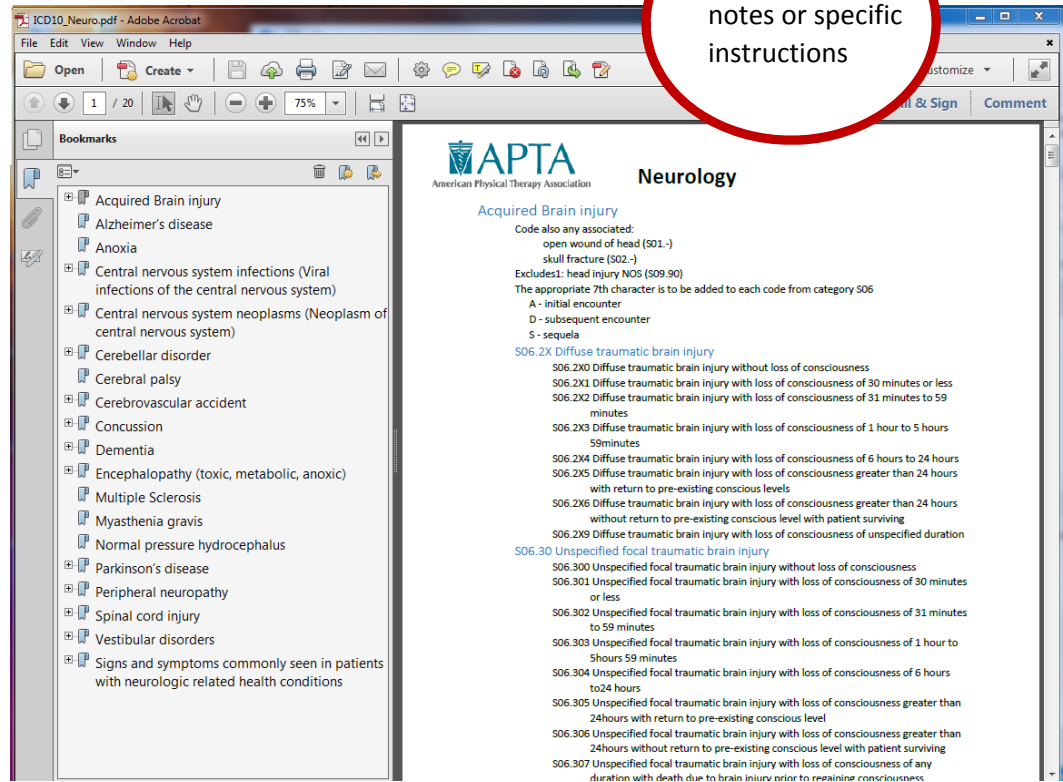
ICD10_Neuro.pdf - Adobe Acrobat

notes or specific instructions

File Edit View Window Help

Open Create

1 / 20 75%

ustomize

ll & Sign Comment

Bookmarks

Acquired Brain injury
Alzheimer's disease
Anoxia
Central nervous system infections (Viral infections of the central nervous system)
Central nervous system neoplasms (Neoplasm of central nervous system)
Cerebellar disorder
Cerebral palsy
Cerebrovascular accident
Concussion
Dementia
Encephalopathy (toxic, metabolic, anoxic)
Multiple Sclerosis
Myasthenia gravis
Normal pressure hydrocephalus
Parkinson's disease
Peripheral neuropathy
Spinal cord injury
Vestibular disorders
Signs and symptoms commonly seen in patients with neurologic related health conditions

APTA
American Physical Therapy Association

Neurology

Acquired Brain injury
Code also any associated:
open wound of head (S01.-)
skull fracture (S02.-)
Excludes1: head injury NOS (S09.90)
The appropriate 7th character is to be added to each code from category S06
A - initial encounter
D - subsequent encounter
S - sequela

S06.2X Diffuse traumatic brain injury
S06.2X0 Diffuse traumatic brain injury without loss of consciousness
S06.2X1 Diffuse traumatic brain injury with loss of consciousness of 30 minutes or less
S06.2X2 Diffuse traumatic brain injury with loss of consciousness of 31 minutes to 59 minutes
S06.2X3 Diffuse traumatic brain injury with loss of consciousness of 1 hour to 5 hours 59minutes
S06.2X4 Diffuse traumatic brain injury with loss of consciousness of 6 hours to 24 hours
S06.2X5 Diffuse traumatic brain injury with loss of consciousness greater than 24 hours with return to pre-existing conscious levels
S06.2X6 Diffuse traumatic brain injury with loss of consciousness greater than 24 hours without return to pre-existing conscious level with patient surviving
S06.2X9 Diffuse traumatic brain injury with loss of consciousness of unspecified duration

S06.30 Unspecified focal traumatic brain injury
S06.300 Unspecified focal traumatic brain injury without loss of consciousness
S06.301 Unspecified focal traumatic brain injury with loss of consciousness of 30 minutes or less
S06.302 Unspecified focal traumatic brain injury with loss of consciousness of 31 minutes to 59 minutes
S06.303 Unspecified focal traumatic brain injury with loss of consciousness of 1 hour to 5hours 59 minutes
S06.304 Unspecified focal traumatic brain injury with loss of consciousness of 6 hours to24 hours
S06.305 Unspecified focal traumatic brain injury with loss of consciousness greater than 24hours with return to pre-existing conscious level
S06.306 Unspecified focal traumatic brain injury with loss of consciousness greater than 24hours without return to pre-existing conscious level with patient surviving
S06.307 Unspecified focal traumatic brain injury with loss of consciousness of any duration with death due to brain injury prior to regaining consciousness